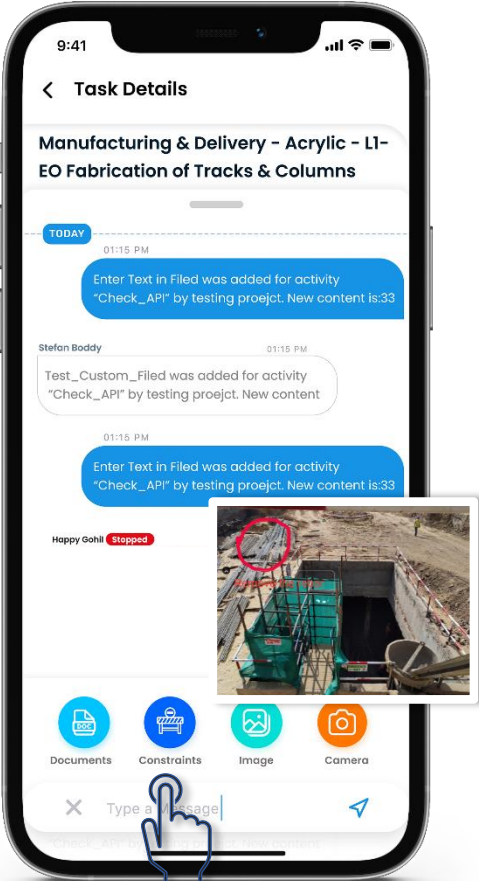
9:41

Task Details

Manufacturing & Delivery - Acrylic - L1-EO Fabrication of Tracks & Columns

TODAY

01:15 PM

Enter Text in Filed was added for activity "Check_API" by testing proejct. New content is:33

Stefan Boddy 01:15 PM

Test_Custom_Filed was added for activity "Check_API" by testing proejct. New content

01:15 PM

Enter Text in Filed was added for activity "Check_API" by testing proejct. New content is:33

Happy Gohil Stopped

Documents Constraints Image Camera

Type a Message

"Check_API" by testing proejct. New content